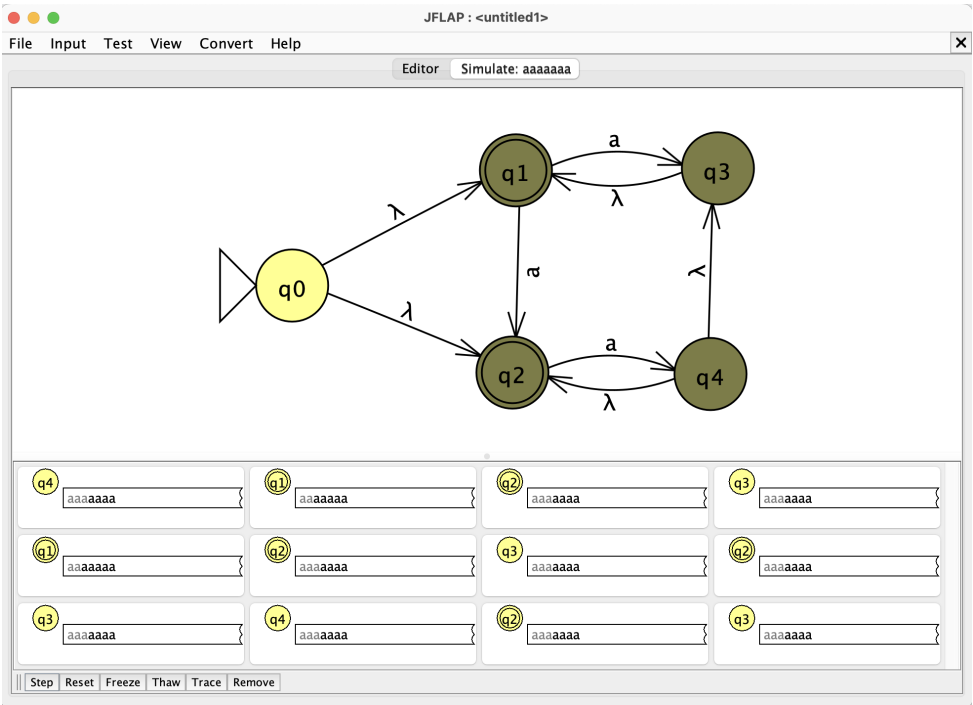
JFLAP : <untitled1>

File Input Test View Convert Help

Editor Simulate: aaaaaaa

a
q1 q3
λ
λ
a λ
q0
λ
a
q2 q4
λ

q4 aaaaaaa
q1 aaaaaaa
q2 aaaaaaa
q3 aaaaaaa
q1 aaaaaaa
q2 aaaaaaa
q3 aaaaaaa
q2 aaaaaaa
q3 aaaaaaa
q4 aaaaaaa
q2 aaaaaaa
q3 aaaaaaa

Step Reset Freeze Thaw Trace Remove